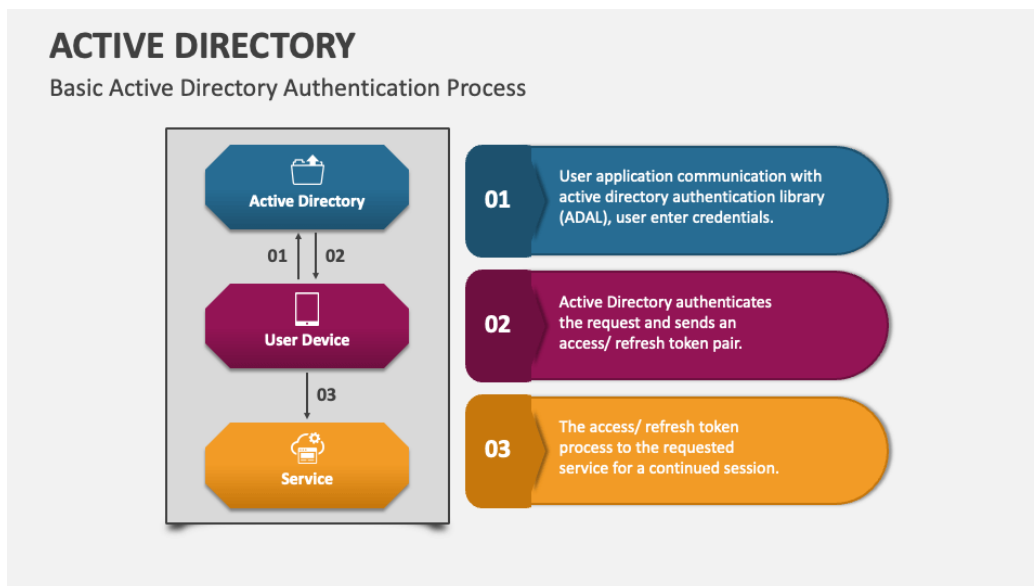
ACTIVE DIRECTORY

Basic Active Directory Authentication Process

Active Directory

01

02

User Device

03

Service

01

User application communication with active directory authentication library (ADAL), user enter credentials.

02

Active Directory authenticates the request and sends an access/ refresh token pair.

03

The access/ refresh token process to the requested service for a continued session.